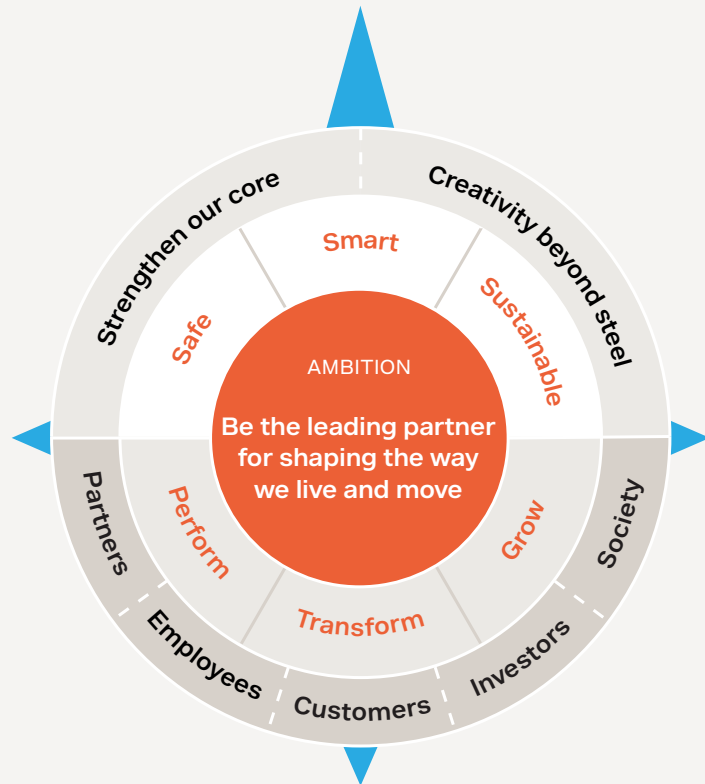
AMBITION

Be the leading partner for shaping the way we live and move

Strengthen our core

Creativity beyond steel

Safe

Smart

Sustainable

Perform

Transform

Grow

Partners

Employees

Customers

Investors

Society